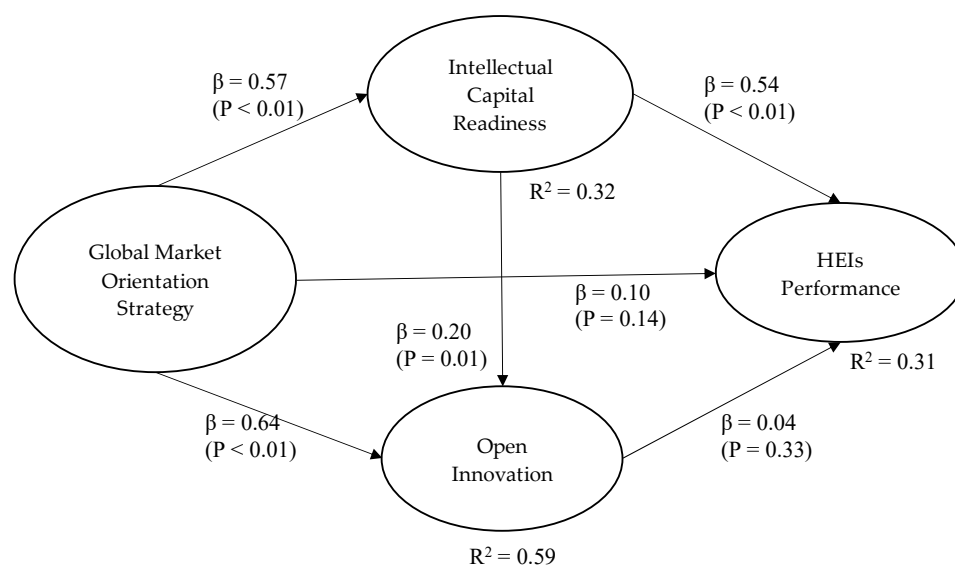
$\beta = 0.57$
$(P < 0.01)$

Intellectual Capital Readiness

$\beta = 0.54$
$(P < 0.01)$

$R^2 = 0.32$

Global Market Orientation Strategy

HEIs Performance

$\beta = 0.10$
$(P = 0.14)$

$\beta = 0.20$
$(P = 0.01)$

$R^2 = 0.31$

$\beta = 0.64$
$(P < 0.01)$

Open Innovation

$\beta = 0.04$
$(P = 0.33)$

$R^2 = 0.59$